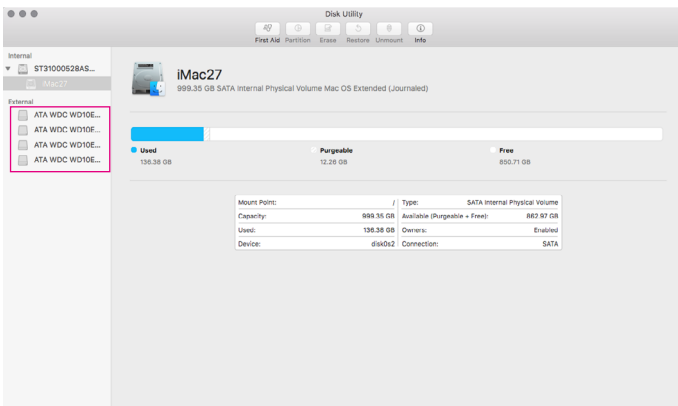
Disk Utility

First Aid Partition Erase Restore Unmount Info

Internal
ST31000528AS...
iMac27
External
ATA WDC WD10E...
ATA WDC WD10E...
ATA WDC WD10E...
ATA WDC WD10E...

iMac27
999.35 GB SATA Internal Physical Volume Mac OS Extended (Journaled)

Used
136.36 GB

Purgeable
12.26 GB

Free
850.71 GB

| | | | |
|---|---|---|---|
| Mount Point: | / | Type: | SATA Internal Physical Volume |
| Capacity: | 999.35 GB | Available (Purgeable + Free): | 862.97 GB |
| Used: | 136.38 GB | Owners: | Enabled |
| Device: | disk0s2 | Connection: | SATA |